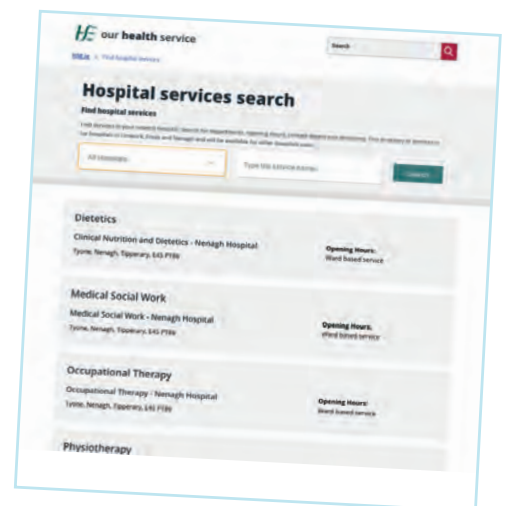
our health service

Search

HSE.ie > Find hospital services

Hospital services search

Find hospital services

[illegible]

All locations

Type the service name

Search

Dietetics

Clinical Nutrition and Dietetics - Nenagh Hospital

Tyone, Nenagh, Tipperary, E45 PT89

Opening Hours:
Ward based service

Medical Social Work

Medical Social Work - Nenagh Hospital

Tyone, Nenagh, Tipperary, E45 PT89

Opening Hours:
Ward based service

Occupational Therapy

Occupational Therapy - Nenagh Hospital

Tyone, Nenagh, Tipperary, E45 PT89

Opening Hours:
Ward based service

Physiotherapy